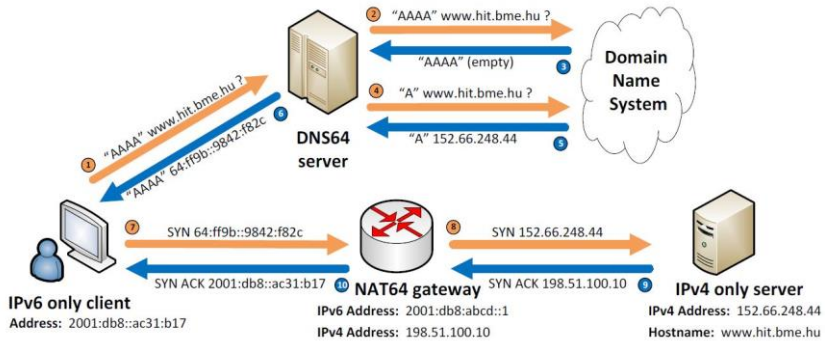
2 "AAAA" www.hit.bme.hu ?

"AAAA" (empty) 3

Domain Name System

4 "A" www.hit.bme.hu ?

"A" 152.66.248.44 5

1 "AAAA" www.hit.bme.hu ?

6 "AAAA" 64:ff9b::9842:f82c

DNS64 server

7 SYN 64:ff9b::9842:f82c

SYN ACK 2001:db8::ac31:b17 10

8 SYN 152.66.248.44

SYN ACK 198.51.100.10 9

IPv6 only client
Address: 2001:db8::ac31:b17

NAT64 gateway
IPv6 Address: 2001:db8:abcd::1
IPv4 Address: 198.51.100.10

IPv4 only server
IPv4 Address: 152.66.248.44
Hostname: www.hit.bme.hu